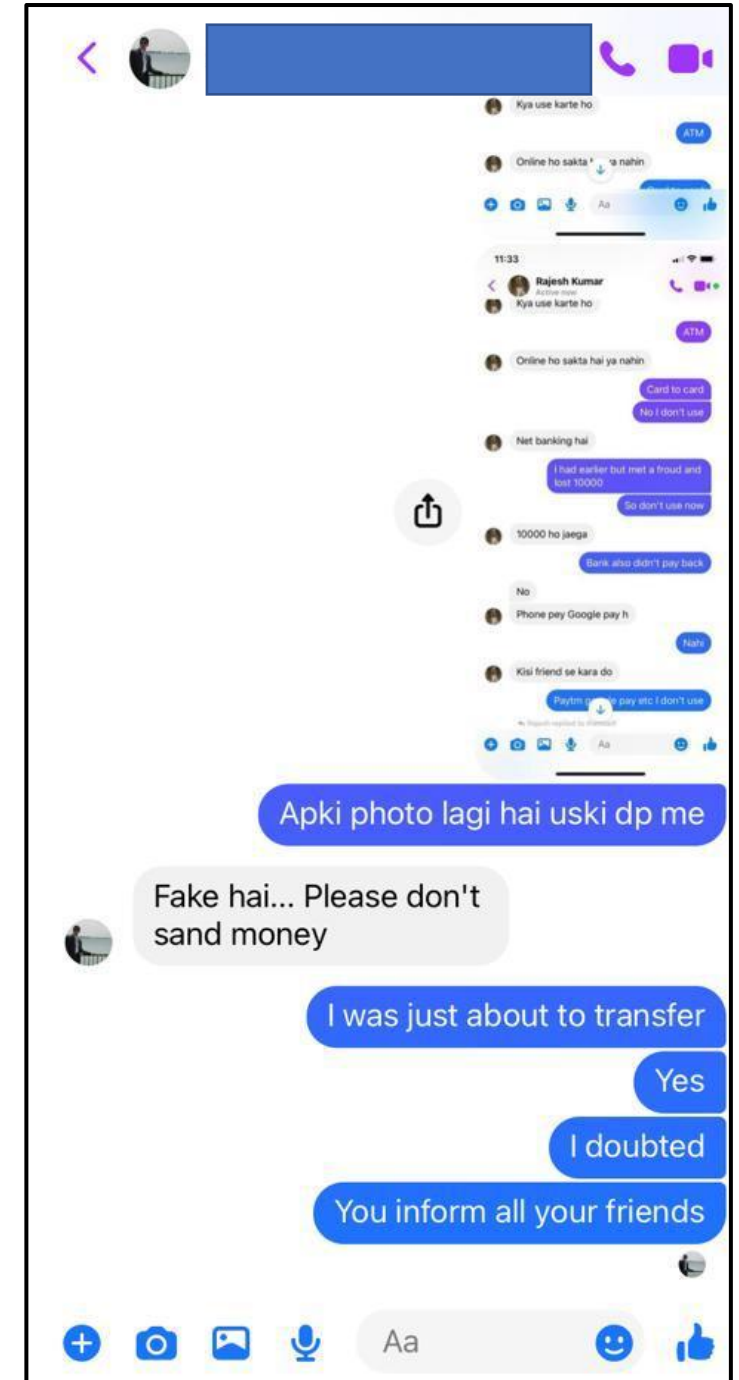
Kya use karte ho

ATM

Online ho sakta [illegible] ya nahin

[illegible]

Aa

11:33

Rajesh Kumar
Active now

Kya use karte ho

ATM

Online ho sakta hai ya nahin

Card to card

No I don't use

Net banking hai

I had earlier but met a froud and lost 10000

So don't use now

10000 ho jaega

Bank also didn't pay back

No

Phone pey Google pay h

Nahi

Kisi friend se kara do

Paytm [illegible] pay etc I don't use

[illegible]

Aa

Apki photo lagi hai uski dp me

Fake hai... Please don't sand money

I was just about to transfer

Yes

I doubted

You inform all your friends

Aa